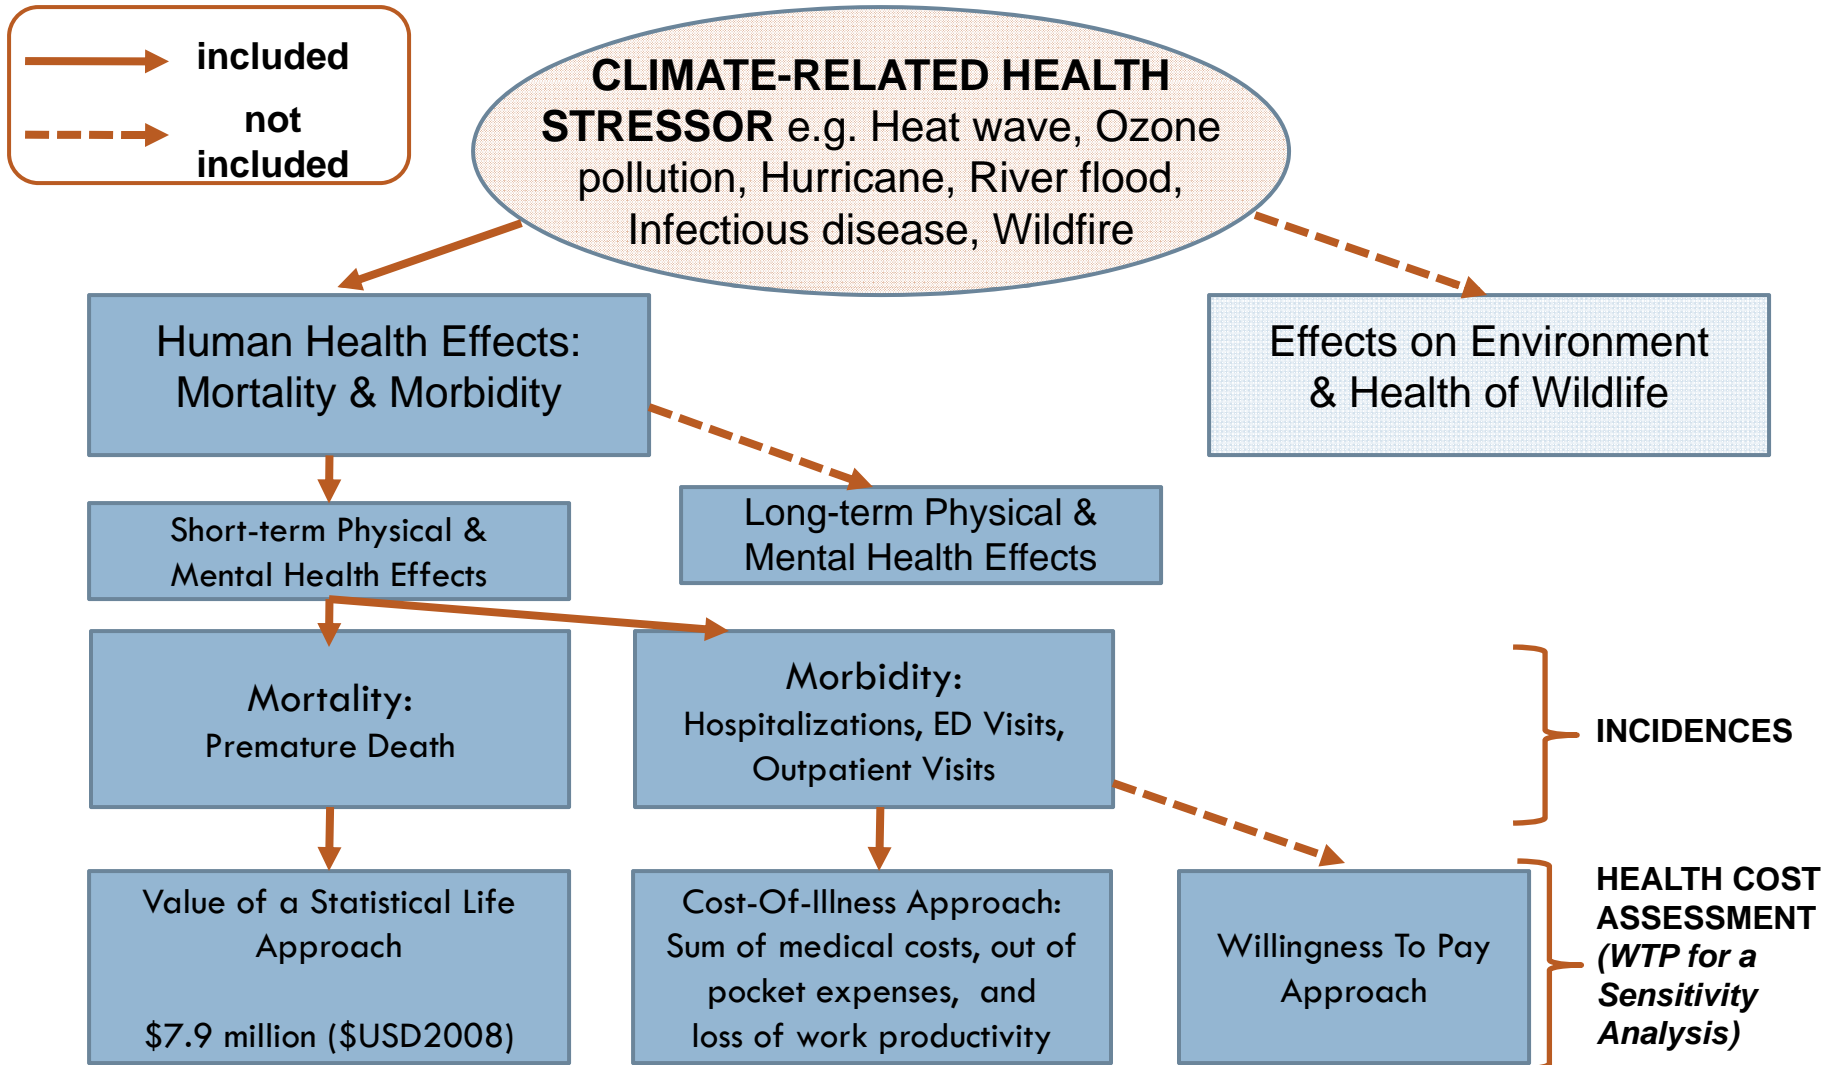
included

not included

CLIMATE-RELATED HEALTH STRESSOR e.g. Heat wave, Ozone pollution, Hurricane, River flood, Infectious disease, Wildfire

Human Health Effects: Mortality & Morbidity

Effects on Environment & Health of Wildlife

Short-term Physical & Mental Health Effects

Long-term Physical & Mental Health Effects

Mortality: Premature Death

Morbidity: Hospitalizations, ED Visits, Outpatient Visits

INCIDENCES

Value of a Statistical Life Approach

$7.9 million ($USD2008)

Cost-Of-Illness Approach: Sum of medical costs, out of pocket expenses, and loss of work productivity

Willingness To Pay Approach

HEALTH COST ASSESSMENT (WTP for a Sensitivity Analysis)